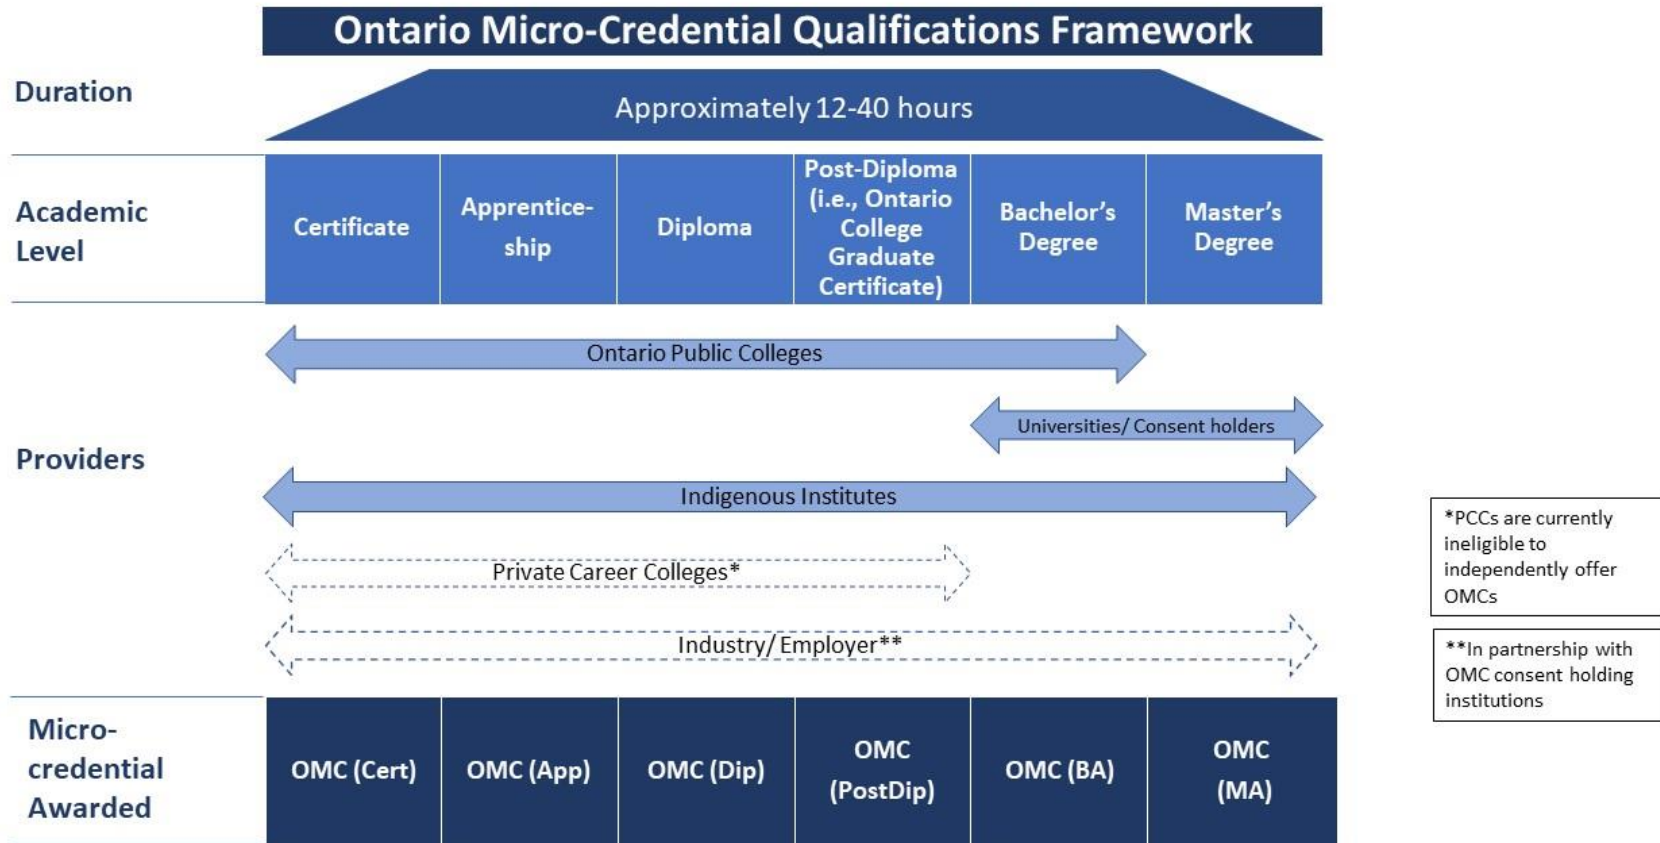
Ontario Micro-Credential Qualifications Framework

Duration

Approximately 12-40 hours

Academic Level

| Certificate | Apprenticeship | Diploma | Post-Diploma (i.e., Ontario College Graduate Certificate) | Bachelor's Degree | Master's Degree |
|---|---|---|---|---|---|

Providers

Ontario Public Colleges

Universities/ Consent holders

Indigenous Institutes

Private Career Colleges*

Industry/ Employer**

*PCCs are currently ineligible to independently offer OMCs

**In partnership with OMC consent holding institutions

Micro-credential Awarded

| OMC (Cert) | OMC (App) | OMC (Dip) | OMC (PostDip) | OMC (BA) | OMC (MA) |
|---|---|---|---|---|---|